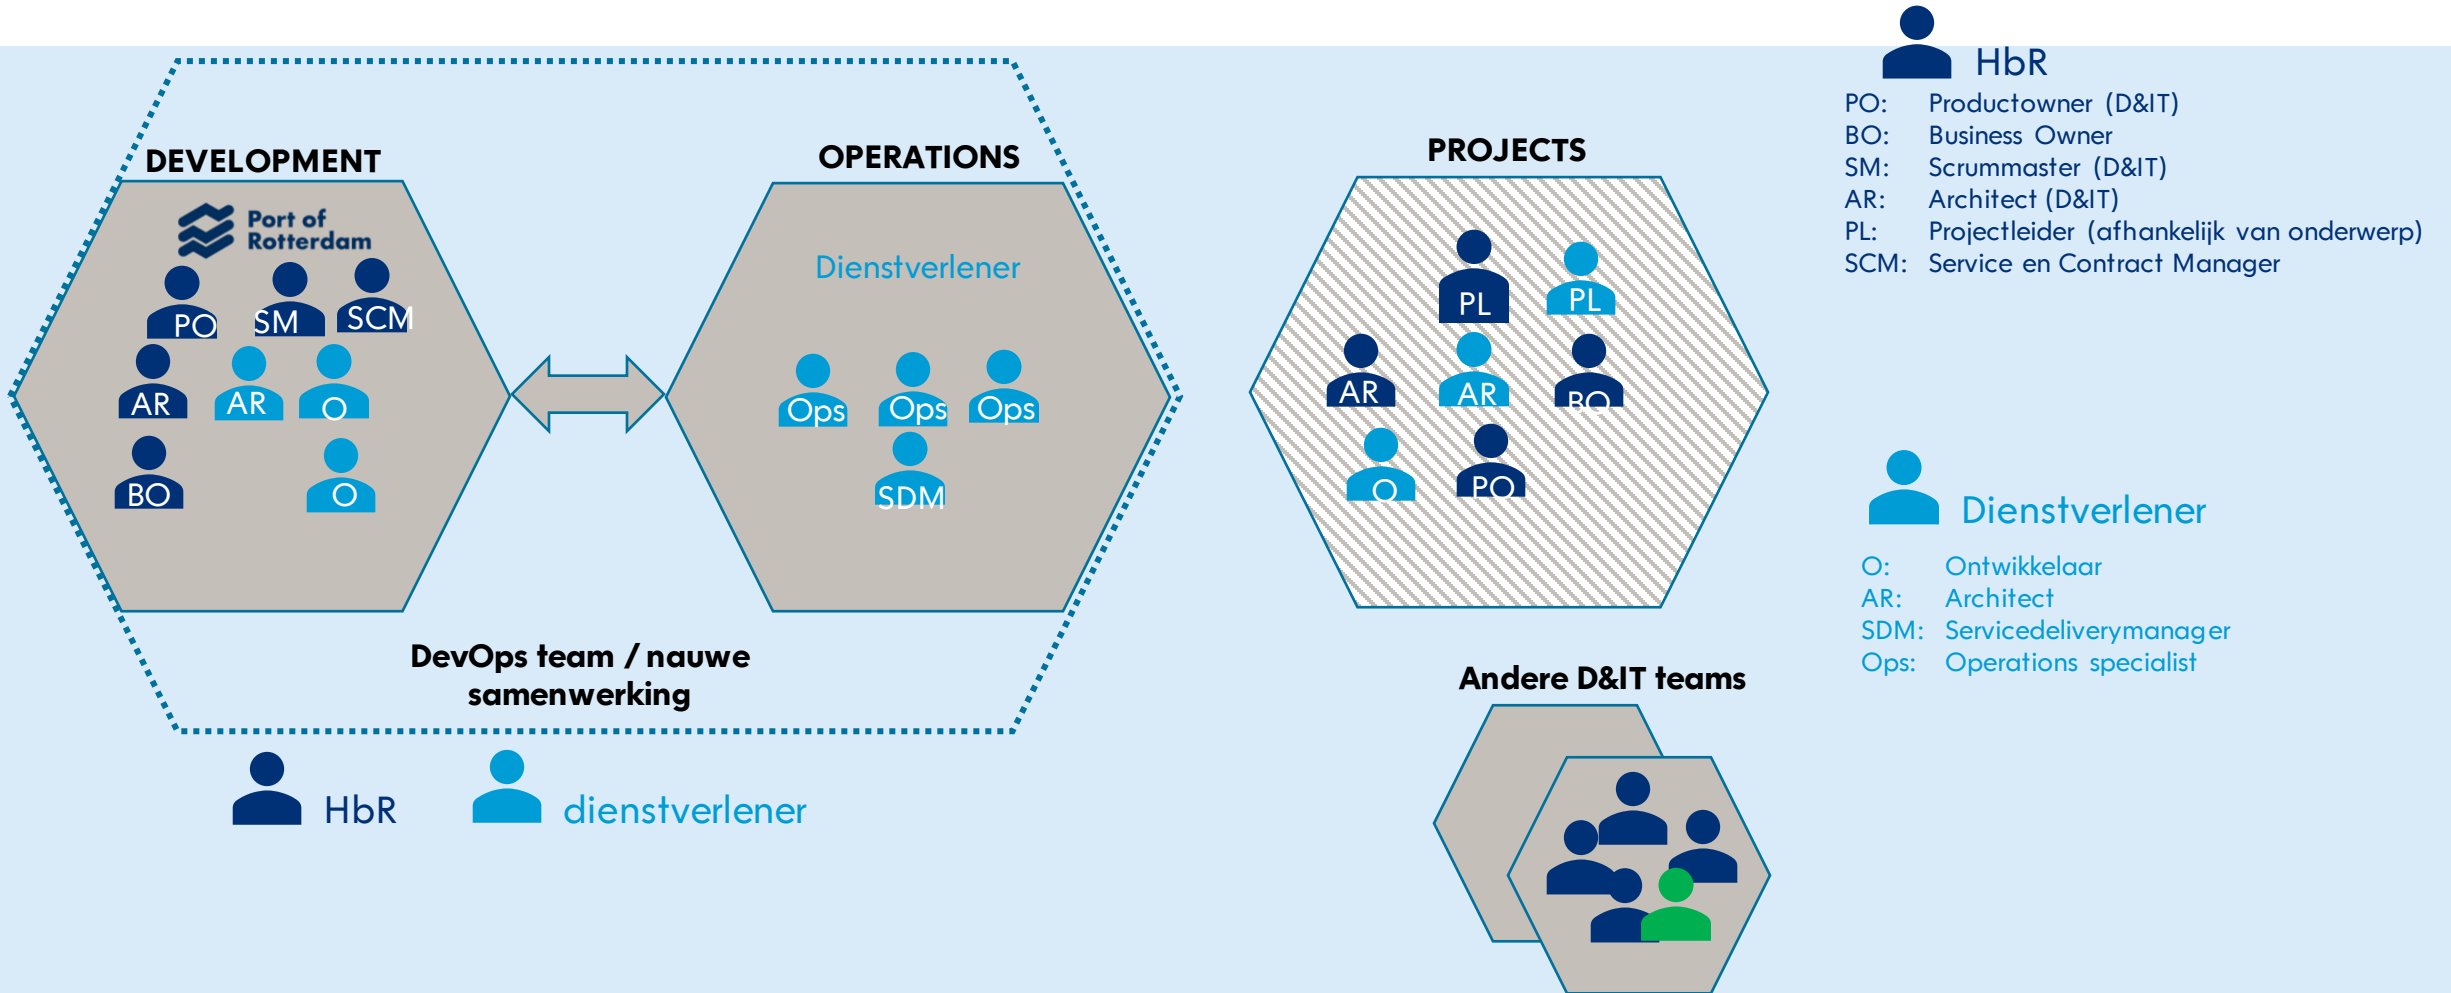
DEVELOPMENT

Port of Rotterdam

PO SM SCM
AR AR O
BO O

OPERATIONS

Dienstverlener

Ops Ops Ops
SDM

DevOps team / nauwe samenwerking

HbR dienstverlener

PROJECTS

PL PL
AR AR BO
O PO

Andere D&IT teams

HbR

PO: Productowner (D&IT)
BO: Business Owner
SM: Scrummaster (D&IT)
AR: Architect (D&IT)
PL: Projectleider (afhankelijk van onderwerp)
SCM: Service en Contract Manager

Dienstverlener

O: Ontwikkelaar
AR: Architect
SDM: Servicedeliverymanager
Ops: Operations specialist